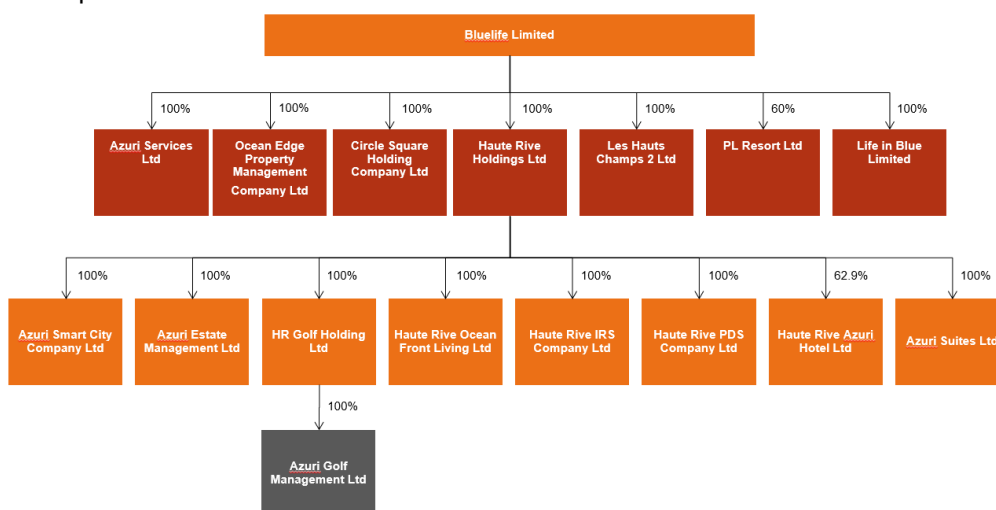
Bluelife Limited

100%
Azuri Services Ltd

100%
Ocean Edge Property Management Company Ltd

100%
Circle Square Holding Company Ltd

100%
Haute Rive Holdings Ltd

100%
Les Hauts Champs 2 Ltd

60%
PL Resort Ltd

100%
Life in Blue Limited

100%
Azuri Smart City Company Ltd

100%
Azuri Estate Management Ltd

100%
HR Golf Holding Ltd

100%
Haute Rive Ocean Front Living Ltd

100%
Haute Rive IRS Company Ltd

100%
Haute Rive PDS Company Ltd

62.9%
Haute Rive Azuri Hotel Ltd

100%
Azuri Suites Ltd

100%
Azuri Golf Management Ltd